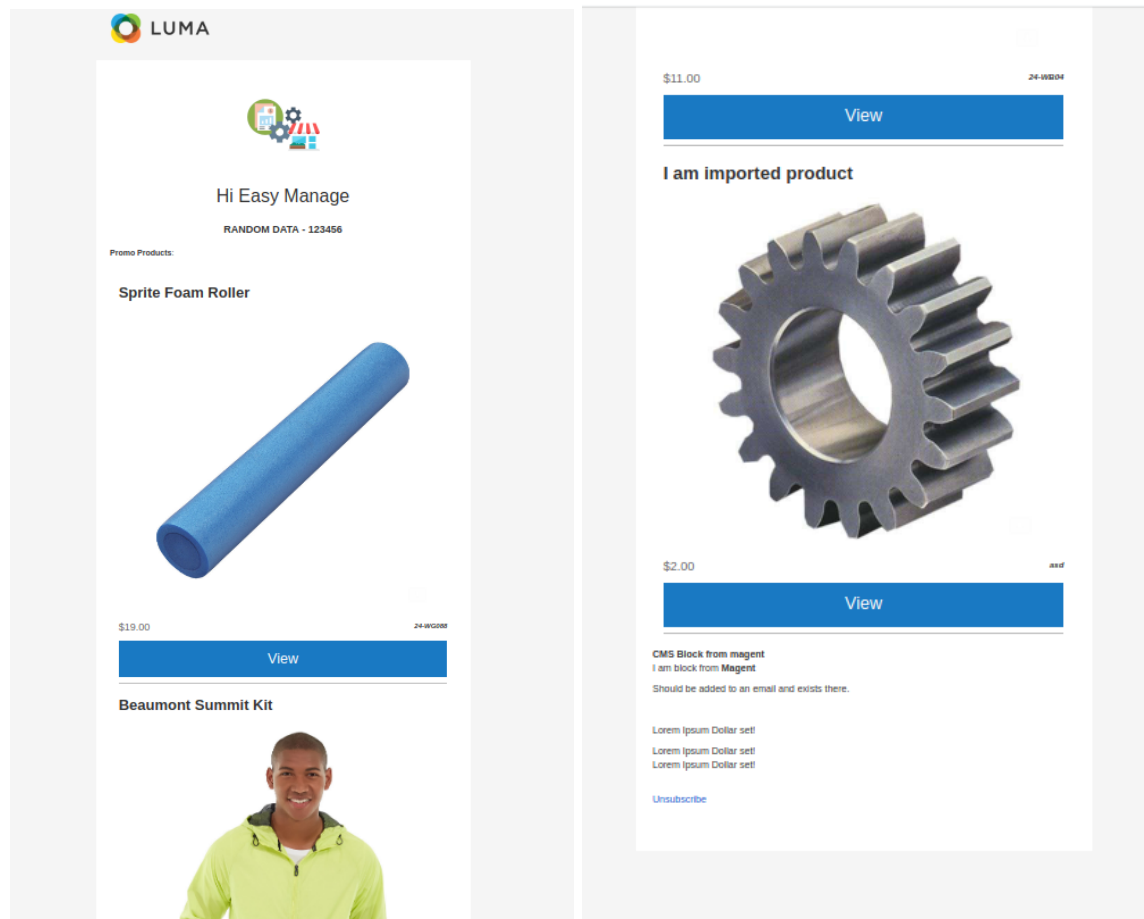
LUMA

Hi Easy Manage

RANDOM DATA - 123456

Promo Products:

Sprite Foam Roller

$19.00

24-WG088

View

Beaumont Summit Kit

$11.00

24-WB04

View

I am imported product

$2.00

asd

View

CMS Block from magent
I am block from Magent

Should be added to an email and exists there.

Lorem Ipsum Dollar set!

Lorem Ipsum Dollar set!
Lorem Ipsum Dollar set!

Unsubscribe